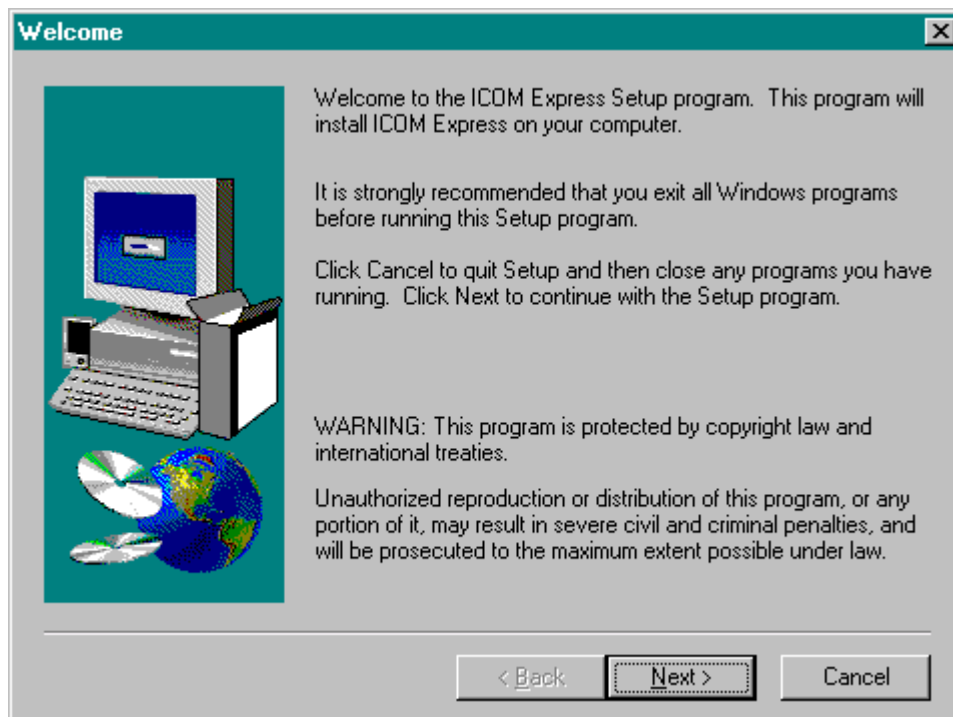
Welcome

Welcome to the ICOM Express Setup program. This program will install ICOM Express on your computer.

It is strongly recommended that you exit all Windows programs before running this Setup program.

Click Cancel to quit Setup and then close any programs you have running. Click Next to continue with the Setup program.

WARNING: This program is protected by copyright law and international treaties.

Unauthorized reproduction or distribution of this program, or any portion of it, may result in severe civil and criminal penalties, and will be prosecuted to the maximum extent possible under law.

< Back
Next >
Cancel